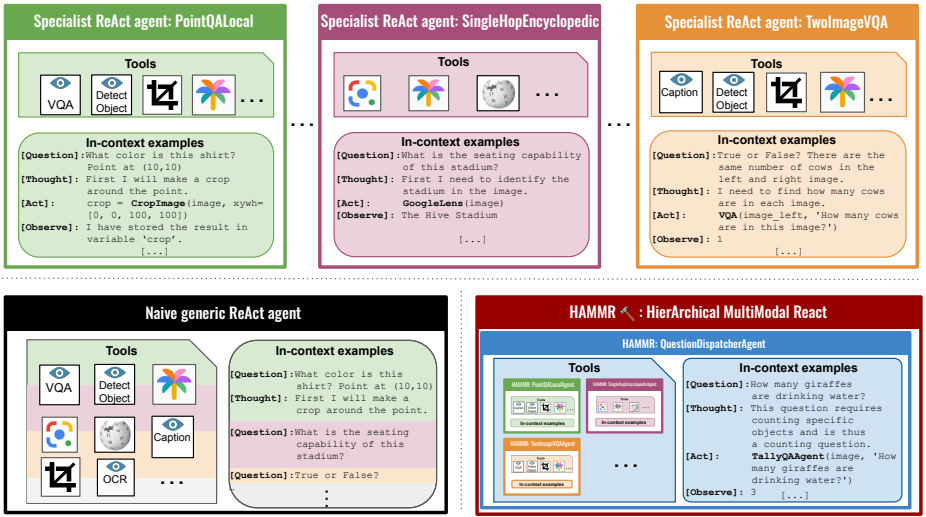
Specialist ReAct agent: PointQALocal

Tools

VQA
Detect Object
...

In-context examples
[Question]:What color is this shirt? Point at (10,10)
[Thought]: First I will make a crop around the point.
[Act]: crop = CropImage(image, xywh= [0, 0, 100, 100])
[Observe]: I have stored the result in variable 'crop'.
[...]

...

Specialist ReAct agent: SingleHopEncyclopedic

Tools

...

In-context examples
[Question]:What is the seating capability of this stadium?
[Thought]: First I need to identify the stadium in the image.
[Act]: GoogleLens(image)
[Observe]: The Hive Stadium
[...]

...

Specialist ReAct agent: TwoImageVQA

Tools

Caption
Detect Object
...

In-context examples
[Question]:True or False? There are the same number of cows in the left and right image.
[Thought]: I need to find how many cows are in each image.
[Act]: VQA(image_left, 'How many cows are in this image?')
[Observe]: 1
[...]

Naive generic ReAct agent

Tools

VQA
Detect Object
Caption
OCR
...

In-context examples
[Question]:What color is this shirt? Point at (10,10)
[Thought]: First I will make a crop around the point.
[Question]:What is the seating capability of this stadium?
[Question]:True or False?
⋮

HAMMR : HierArchical MultiModal React

HAMMR: QuestionDispatcherAgent

Tools

HAMMR: PointQALocalAgent
Tools
In-context examples
HAMMR: SingleHopAgent
Tools
In-context examples
HAMMR: TwoImageVQAAgent
Tools
In-context examples
...

In-context examples
[Question]:How many giraffes are drinking water?
[Thought]: This question requires counting specific objects and is thus a counting question.
[Act]: TallyQAAgent(image, 'How many giraffes are drinking water?')
[Observe]: 3
[...]